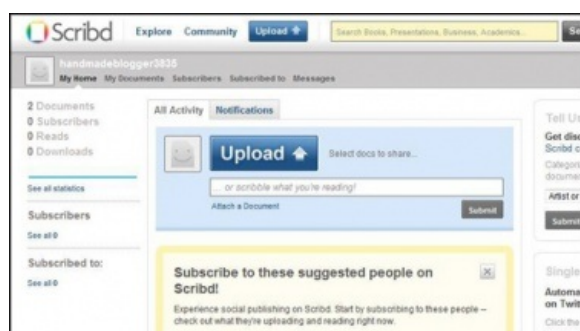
Scribd Explore Community Upload

Search Books, Presentations, Business, Academics...

Se

handmadeblogger3838

My Home My Documents Subscribers Subscribed to Messages

2 Documents
0 Subscribers
0 Reads
0 Downloads

See all statistics

Subscribers

See all 0

Subscribed to:

See all 0

All Activity Notifications

Upload

Select docs to share...

... or scribble what you're reading!

Attach a Document

Submit

Subscribe to these suggested people on Scribd!

Experience social publishing on Scribd. Start by subscribing to these people – check out what they're uploading and reading right now.

Tell Us

Get disc
Scribd c

Categor
documen

Artist or

Submit

Single

Automa
on Twit

Click the